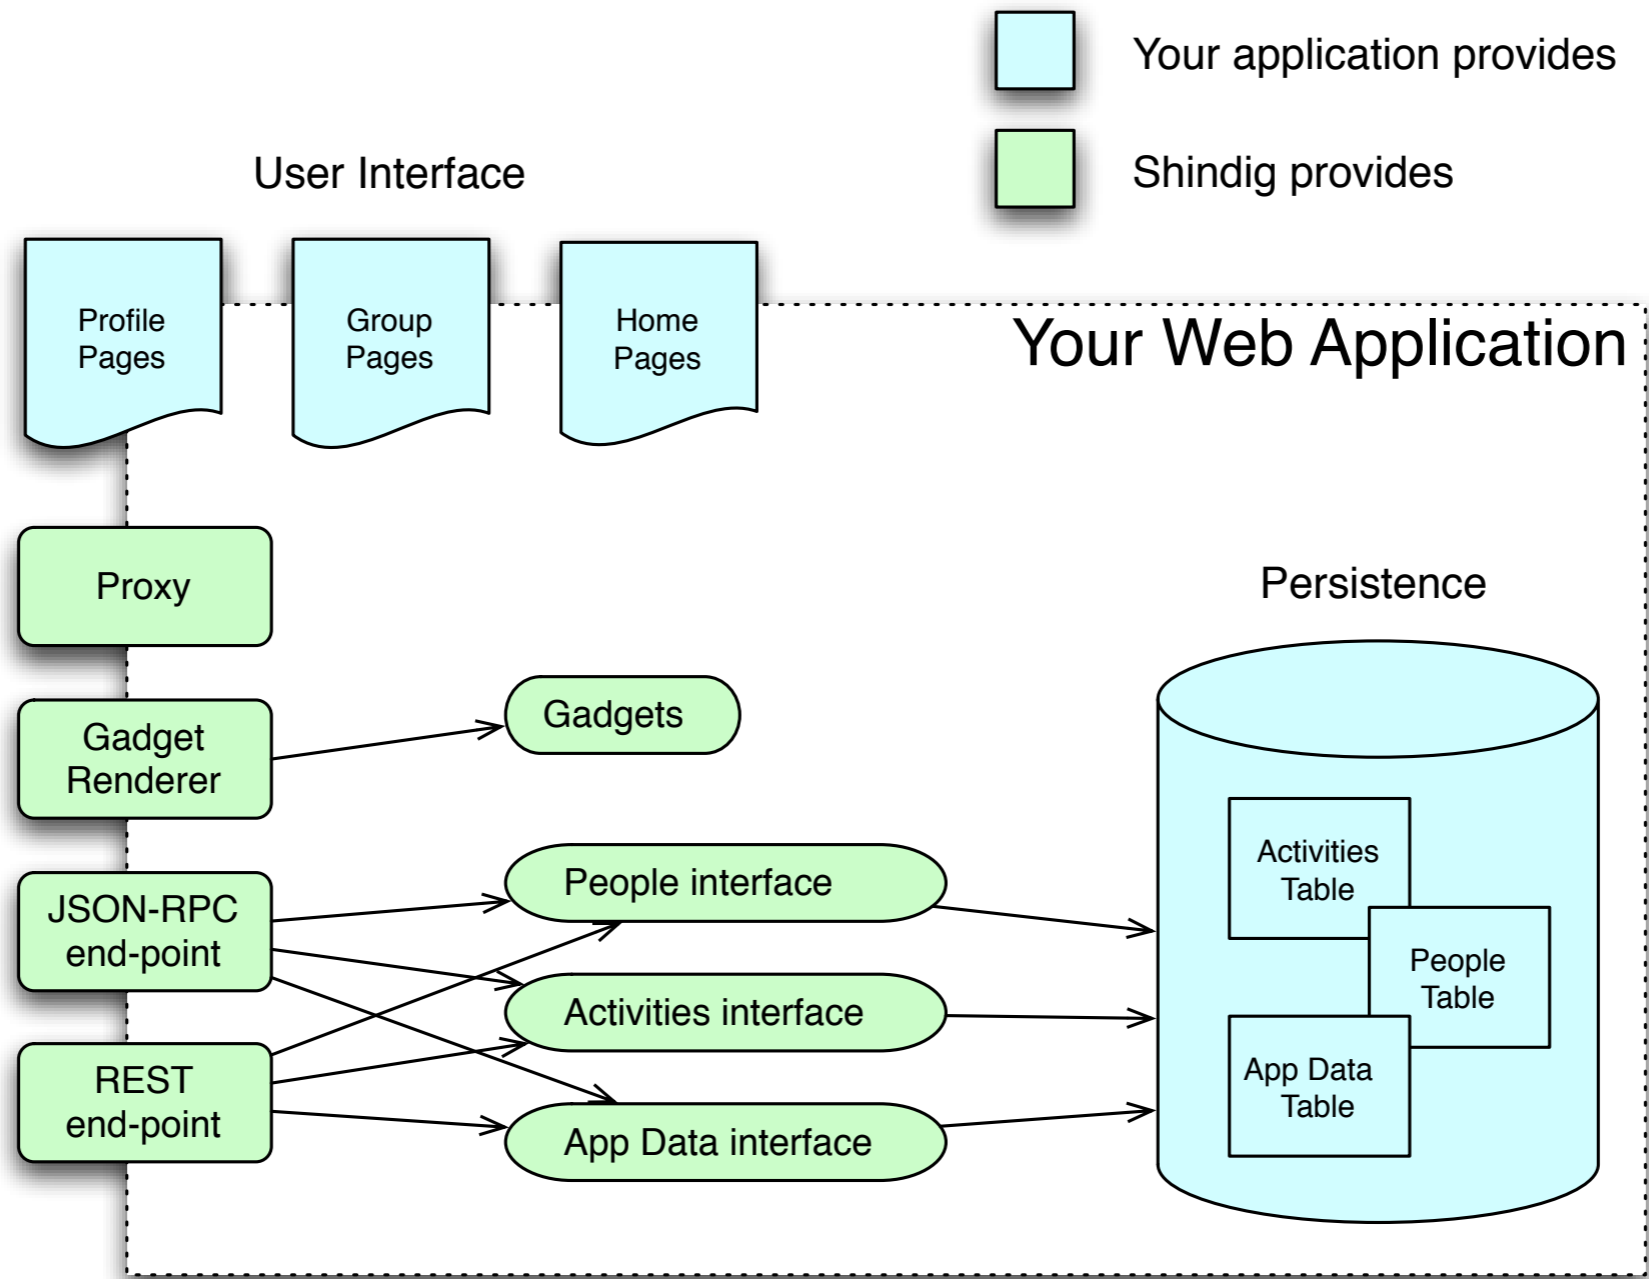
Your application provides

Shindig provides

User Interface

Profile Pages

Group Pages

Home Pages

Your Web Application

Proxy

Persistence

Gadget Renderer

Gadgets

JSON-RPC end-point

People interface

Activities Table

People Table

Activities interface

REST end-point

App Data Table

App Data interface